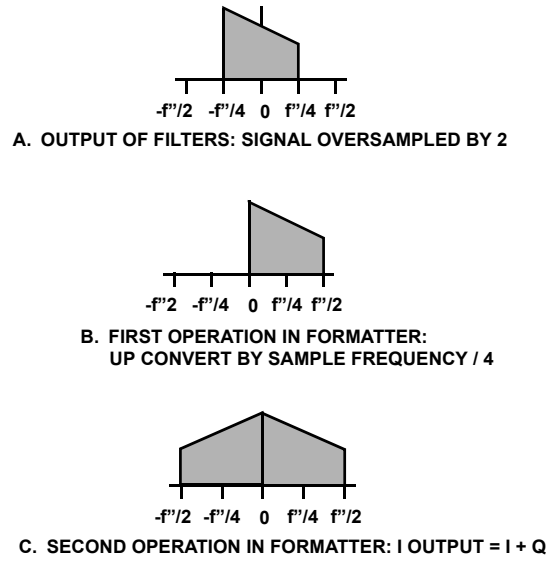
-f"/2 -f"/4 0 f"/4 f"/2

A. OUTPUT OF FILTERS: SIGNAL OVERSAMPLED BY 2

-f"2 -f"/4 0 f"/4 f"/2

B. FIRST OPERATION IN FORMATTER: UP CONVERT BY SAMPLE FREQUENCY / 4

-f"/2 -f"/4 0 f"/4 f"/2

C. SECOND OPERATION IN FORMATTER: I OUTPUT = I + Q